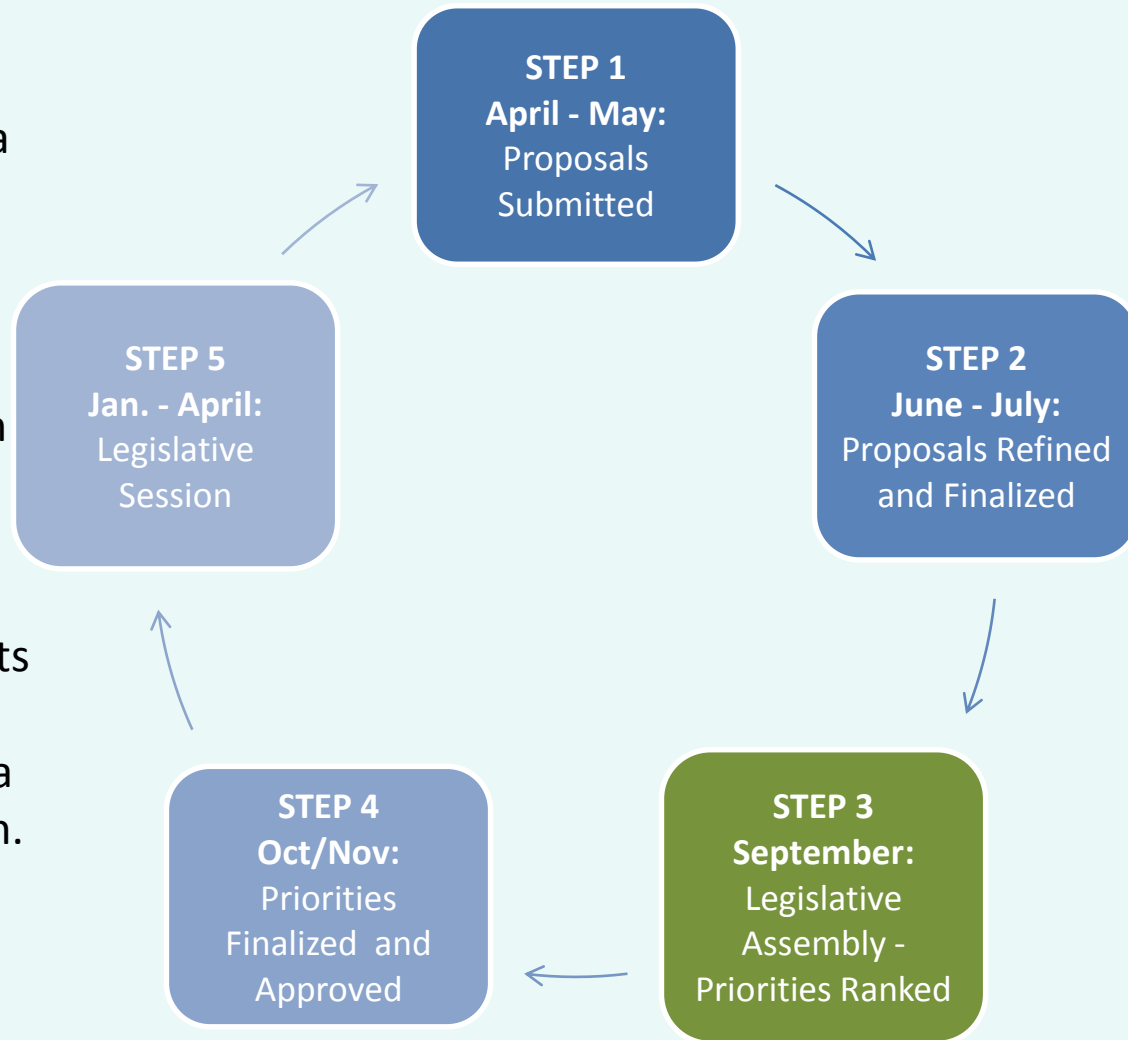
a

n

ts

a
n.

STEP 1
April - May:
Proposals Submitted

STEP 2
June - July:
Proposals Refined and Finalized

STEP 3
September:
Legislative Assembly - Priorities Ranked

STEP 4
Oct/Nov:
Priorities Finalized and Approved

STEP 5
Jan. - April:
Legislative Session